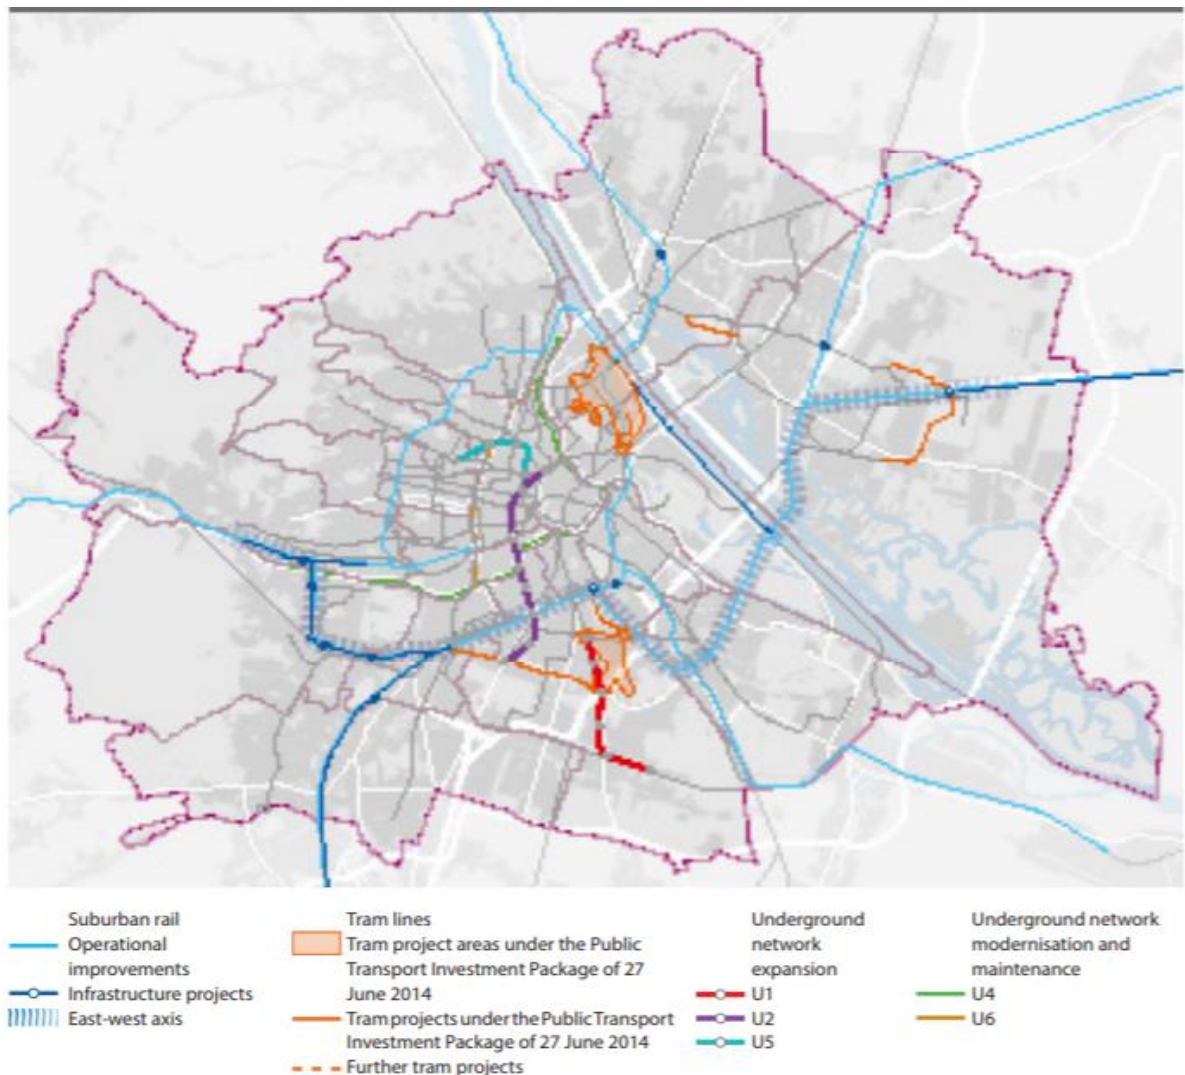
Suburban rail
Operational improvements
Infrastructure projects
East-west axis

Tram lines
Tram project areas under the Public Transport Investment Package of 27 June 2014
Tram projects under the Public Transport Investment Package of 27 June 2014
Further tram projects

Underground network expansion
U1
U2
U5

Underground network modernisation and maintenance
U4
U6